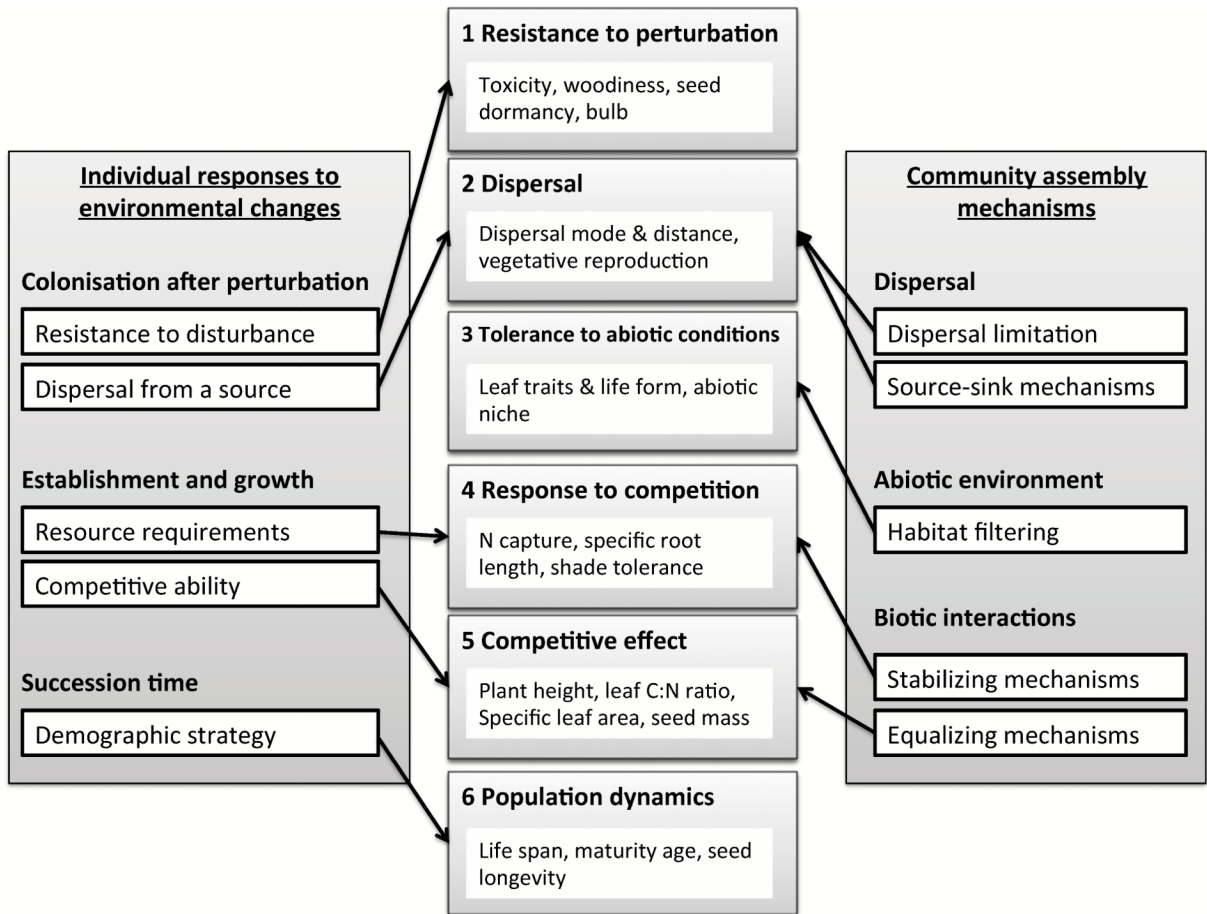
Individual responses to environmental changes

Colonisation after perturbation

Resistance to disturbance

Dispersal from a source

Establishment and growth

Resource requirements

Competitive ability

Succession time

Demographic strategy

1 Resistance to perturbation

Toxicity, woodiness, seed dormancy, bulb

2 Dispersal

Dispersal mode & distance, vegetative reproduction

3 Tolerance to abiotic conditions

Leaf traits & life form, abiotic niche

4 Response to competition

N capture, specific root length, shade tolerance

5 Competitive effect

Plant height, leaf C:N ratio, Specific leaf area, seed mass

6 Population dynamics

Life span, maturity age, seed longevity

Community assembly mechanisms

Dispersal

Dispersal limitation

Source-sink mechanisms

Abiotic environment

Habitat filtering

Biotic interactions

Stabilizing mechanisms

Equalizing mechanisms